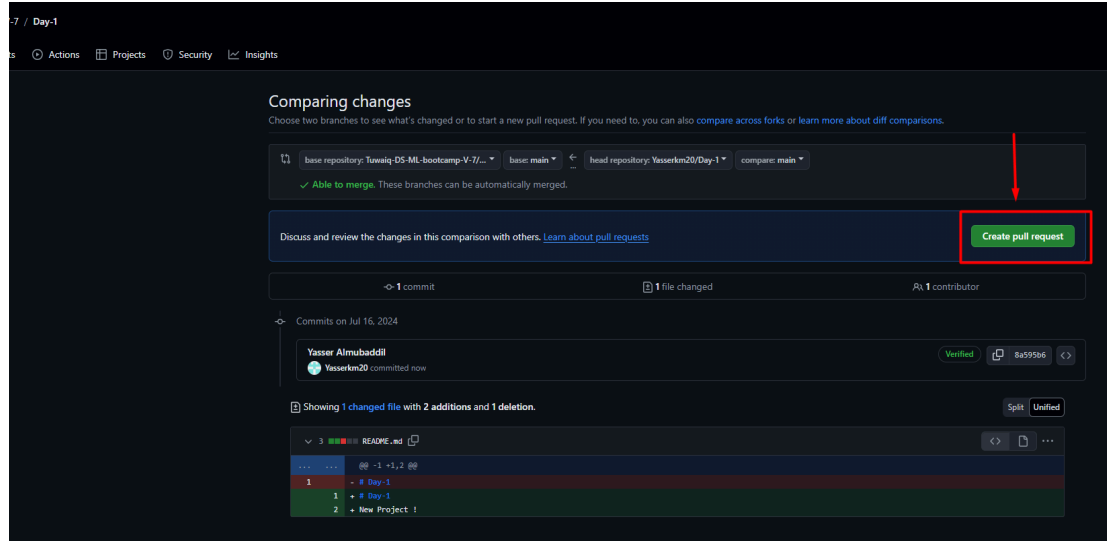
-7 / Day-1

ts Actions Projects Security Insights

Comparing changes

Choose two branches to see what's changed or to start a new pull request. If you need to, you can also compare across forks or learn more about diff comparisons.

base repository: Tuwaiq-DS-ML-bootcamp-V-7/... base: main ← head repository: Yasserkm20/Day-1 compare: main

✓ Able to merge. These branches can be automatically merged.

Discuss and review the changes in this comparison with others. Learn about pull requests

Create pull request

1 commit | 1 file changed | 1 contributor

Commits on Jul 16, 2024

Yasser Almubaddil
Yasserkm20 committed now

Verified 8a595b6

Showing 1 changed file with 2 additions and 1 deletion.

Split Unified

3 README.md

| ... | ... | @@ -1 +1,2 @@ |
|---|---|---|
| 1 | | - # Day-1 |
| | 1 | + # Day-1 |
| | 2 | + New Project ! |